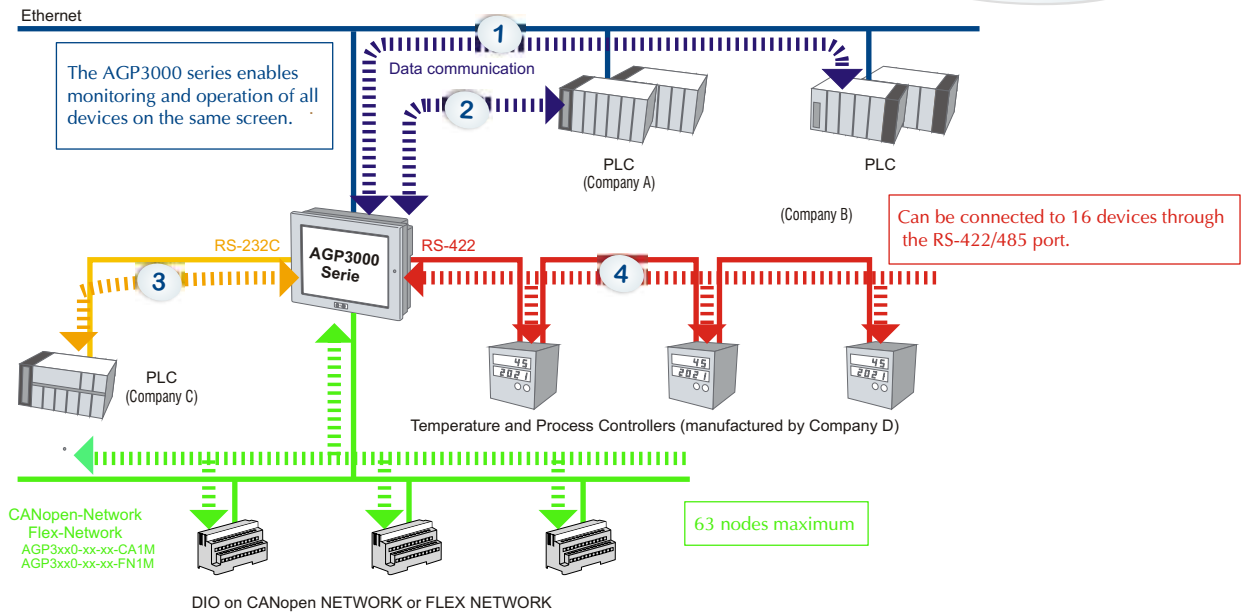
Ethernet

The AGP3000 series enables monitoring and operation of all devices on the same screen.

1

Data communication

2

PLC
(Company A)

PLC

(Company B)

Can be connected to 16 devices through the RS-422/485 port.

RS-232C

AGP3000
Serie

RS-422

3

4

45
2021

45
2021

45
2021

PLC
(Company C)

Temperature and Process Controllers (manufactured by Company D)

CANopen-Network
Flex-Network
AGP3xx0-xx-xx-CA1M
AGP3xx0-xx-xx-FN1M

63 nodes maximum

DIO on CANopen NETWORK or FLEX NETWORK